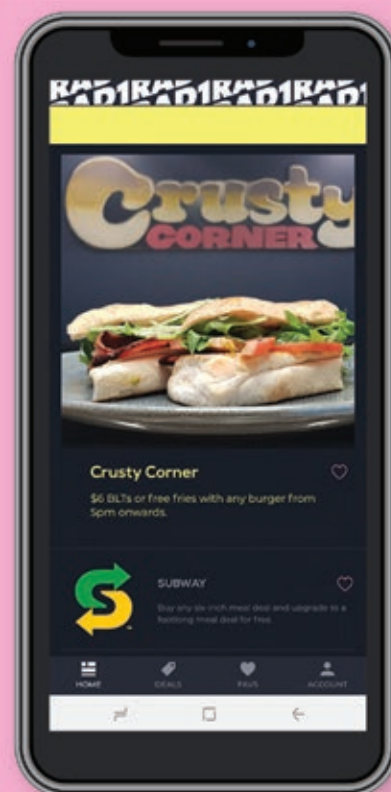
RAD1RAD1RAD1RAD1

Crusty CORNER

Crusty Corner

$6 BLTs or free fries with any burger from 5pm onwards.

SUBWAY

Buy any six inch meal deal and upgrade to a footlong meal deal for free.

HOME DEALS FAVS ACCOUNT